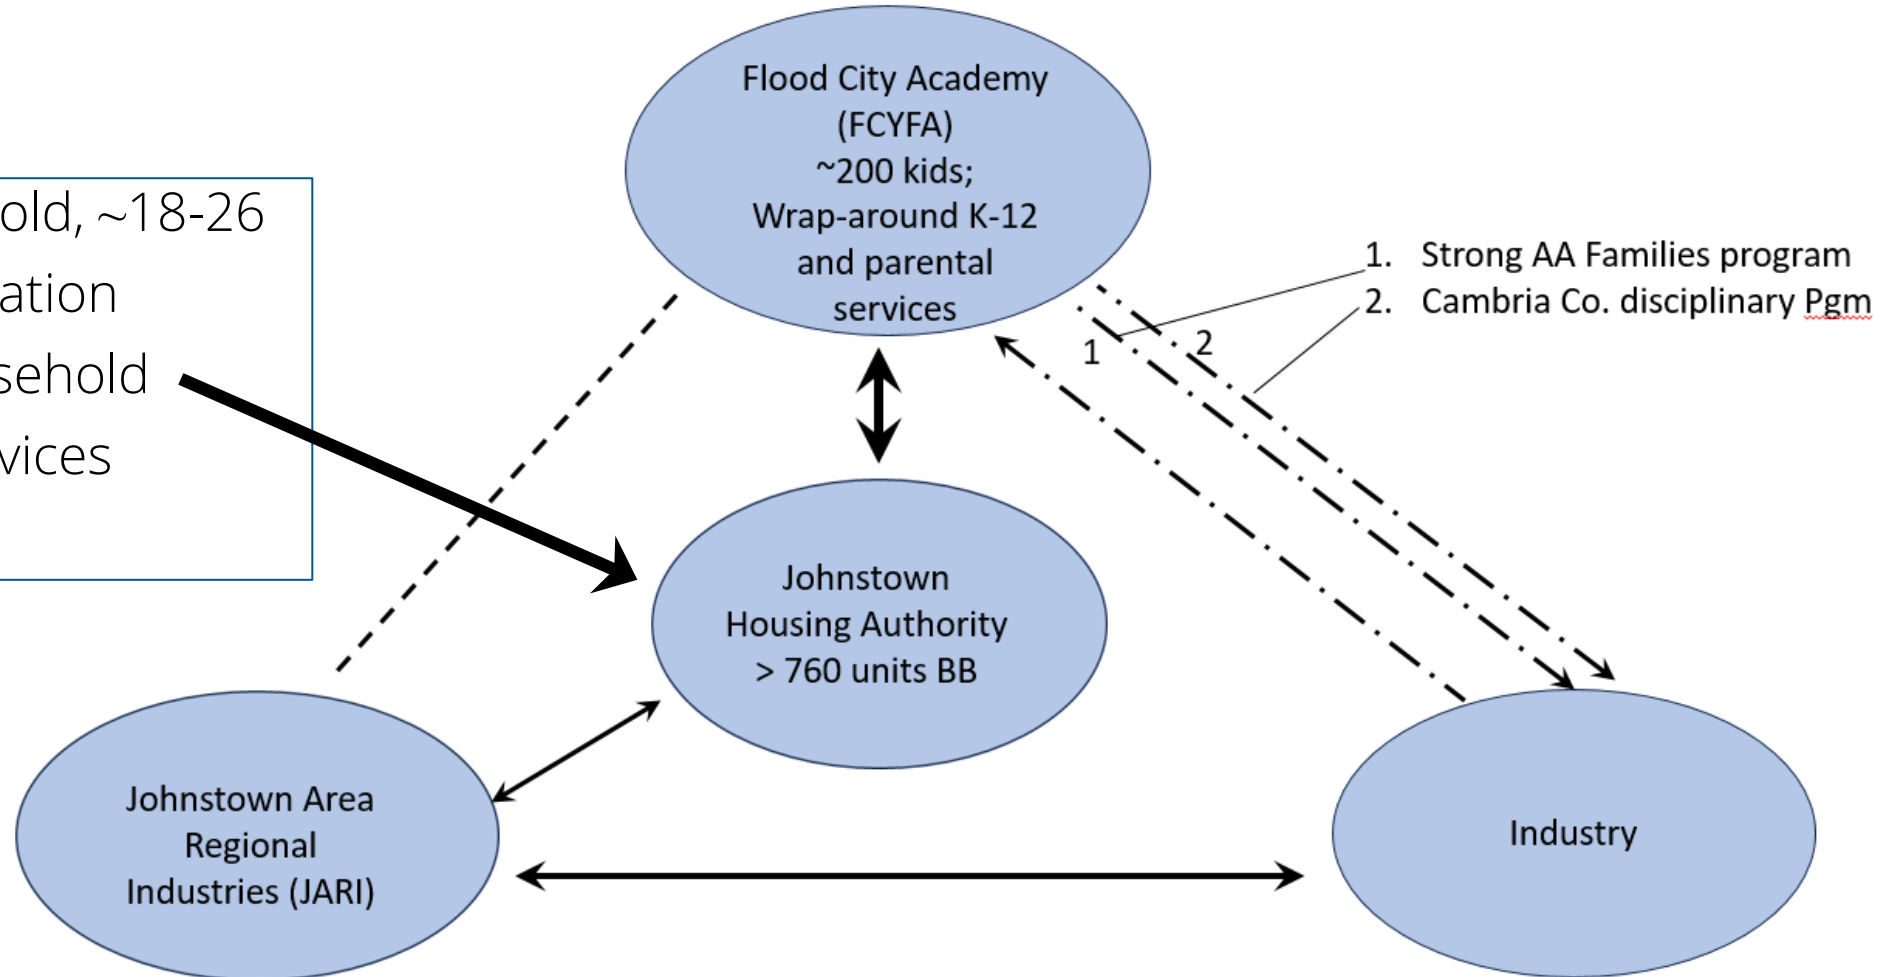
old, ~18-26
ation
sehold
vices

Flood City Academy (FCYFA) ~200 kids; Wrap-around K-12 and parental services

1. Strong AA Families program
2. Cambria Co. disciplinary Pgm

1
2

Johnstown Housing Authority > 760 units BB

Johnstown Area Regional Industries (JARI)

Industry